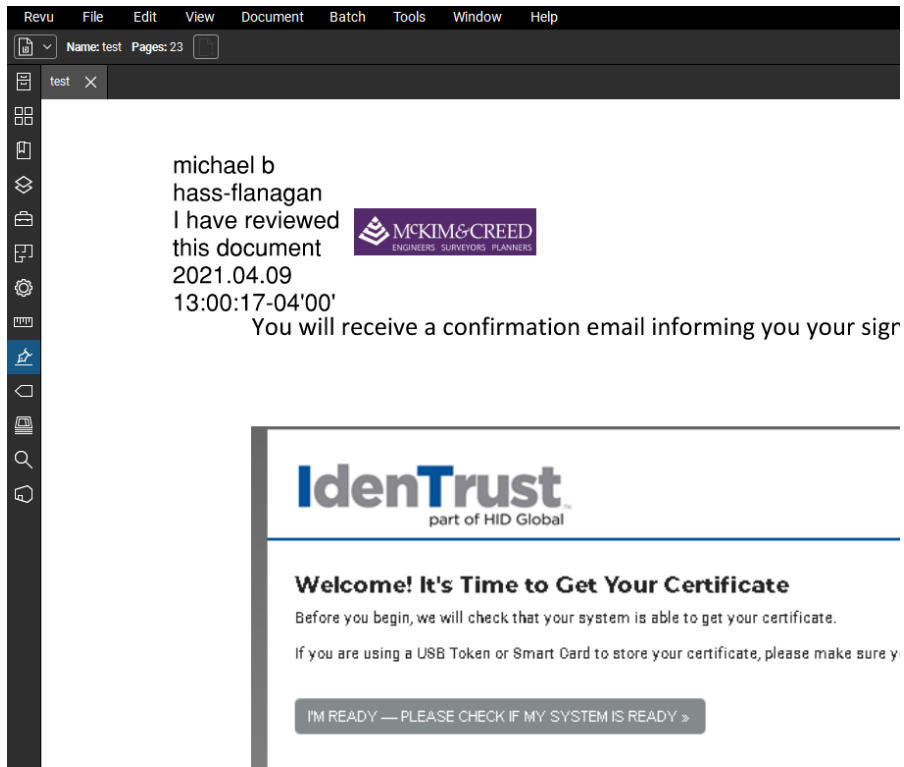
Revu File Edit View Document Batch Tools Window Help

Name: test Pages: 23

test

michael b hass-flanagan I have reviewed this document 2021.04.09 13:00:17-04'00'

McKIM&CREED
ENGINEERS SURVEYORS PLANNERS

You will receive a confirmation email informing you your sign

IdenTrust
part of HID Global

Welcome! It's Time to Get Your Certificate

Before you begin, we will check that your system is able to get your certificate.

If you are using a USB Token or Smart Card to store your certificate, please make sure y

I'M READY — PLEASE CHECK IF MY SYSTEM IS READY »